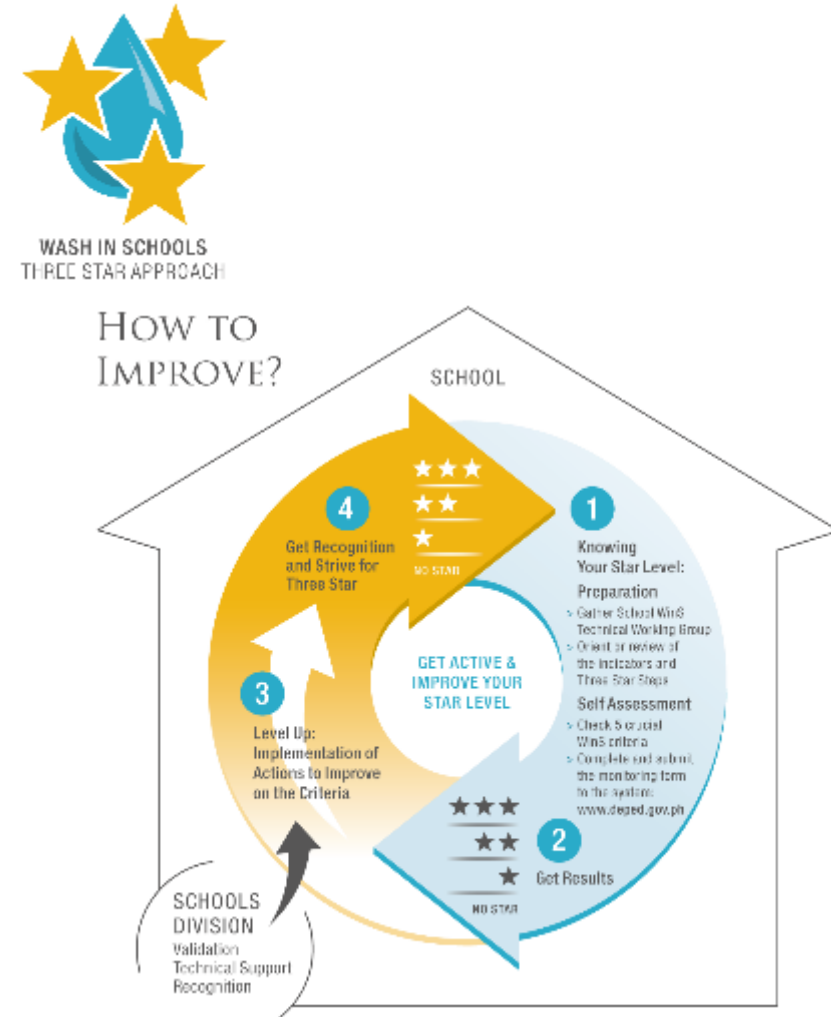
WASH IN SCHOOLS
THREE STAR APPROACH

HOW TO IMPROVE?

SCHOOL

★★★
★★
★
NO STAR

4
Get Recognition and Strive for Three Star

1
Knowing Your Star Level:

Preparation
> Gather School WinS Technical Working Group
> Orient or review of the indicators and Three Star Steps

Self Assessment
> Check 5 crucial WinS criteria
> Complete and submit the monitoring form to the system: www.deped.gov.ph

GET ACTIVE & IMPROVE YOUR STAR LEVEL

3
Level Up: Implementation of Actions to Improve on the Criteria

★★★
★★
★
NO STAR

2
Get Results

SCHOOLS DIVISION
Validation
Technical Support
Recognition